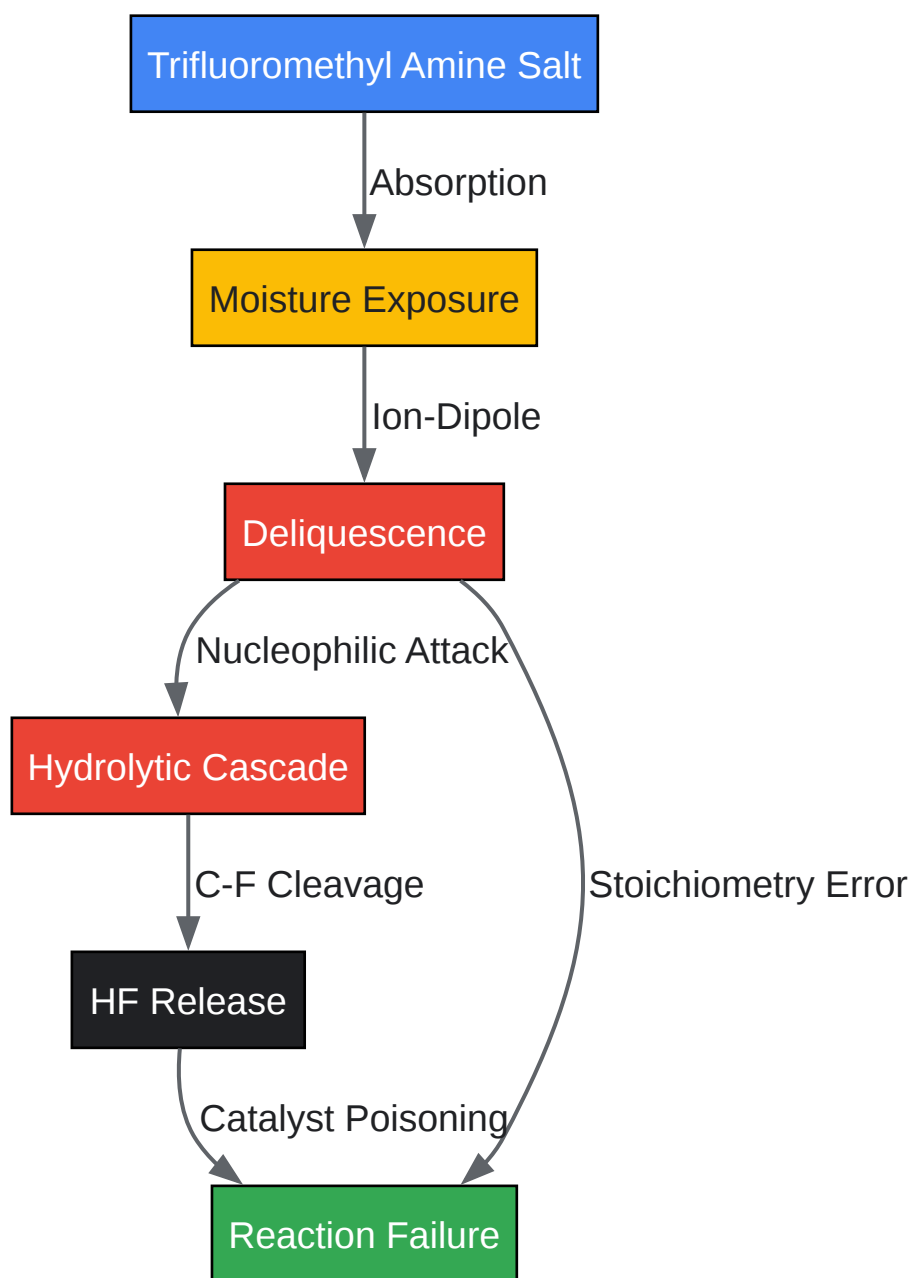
Trifluoromethyl Amine Salt

Absorption

Moisture Exposure

Ion-Dipole

Deliquescence

Nucleophilic Attack

Hydrolytic Cascade

C-F Cleavage

HF Release

Stoichiometry Error

Catalyst Poisoning

Reaction Failure